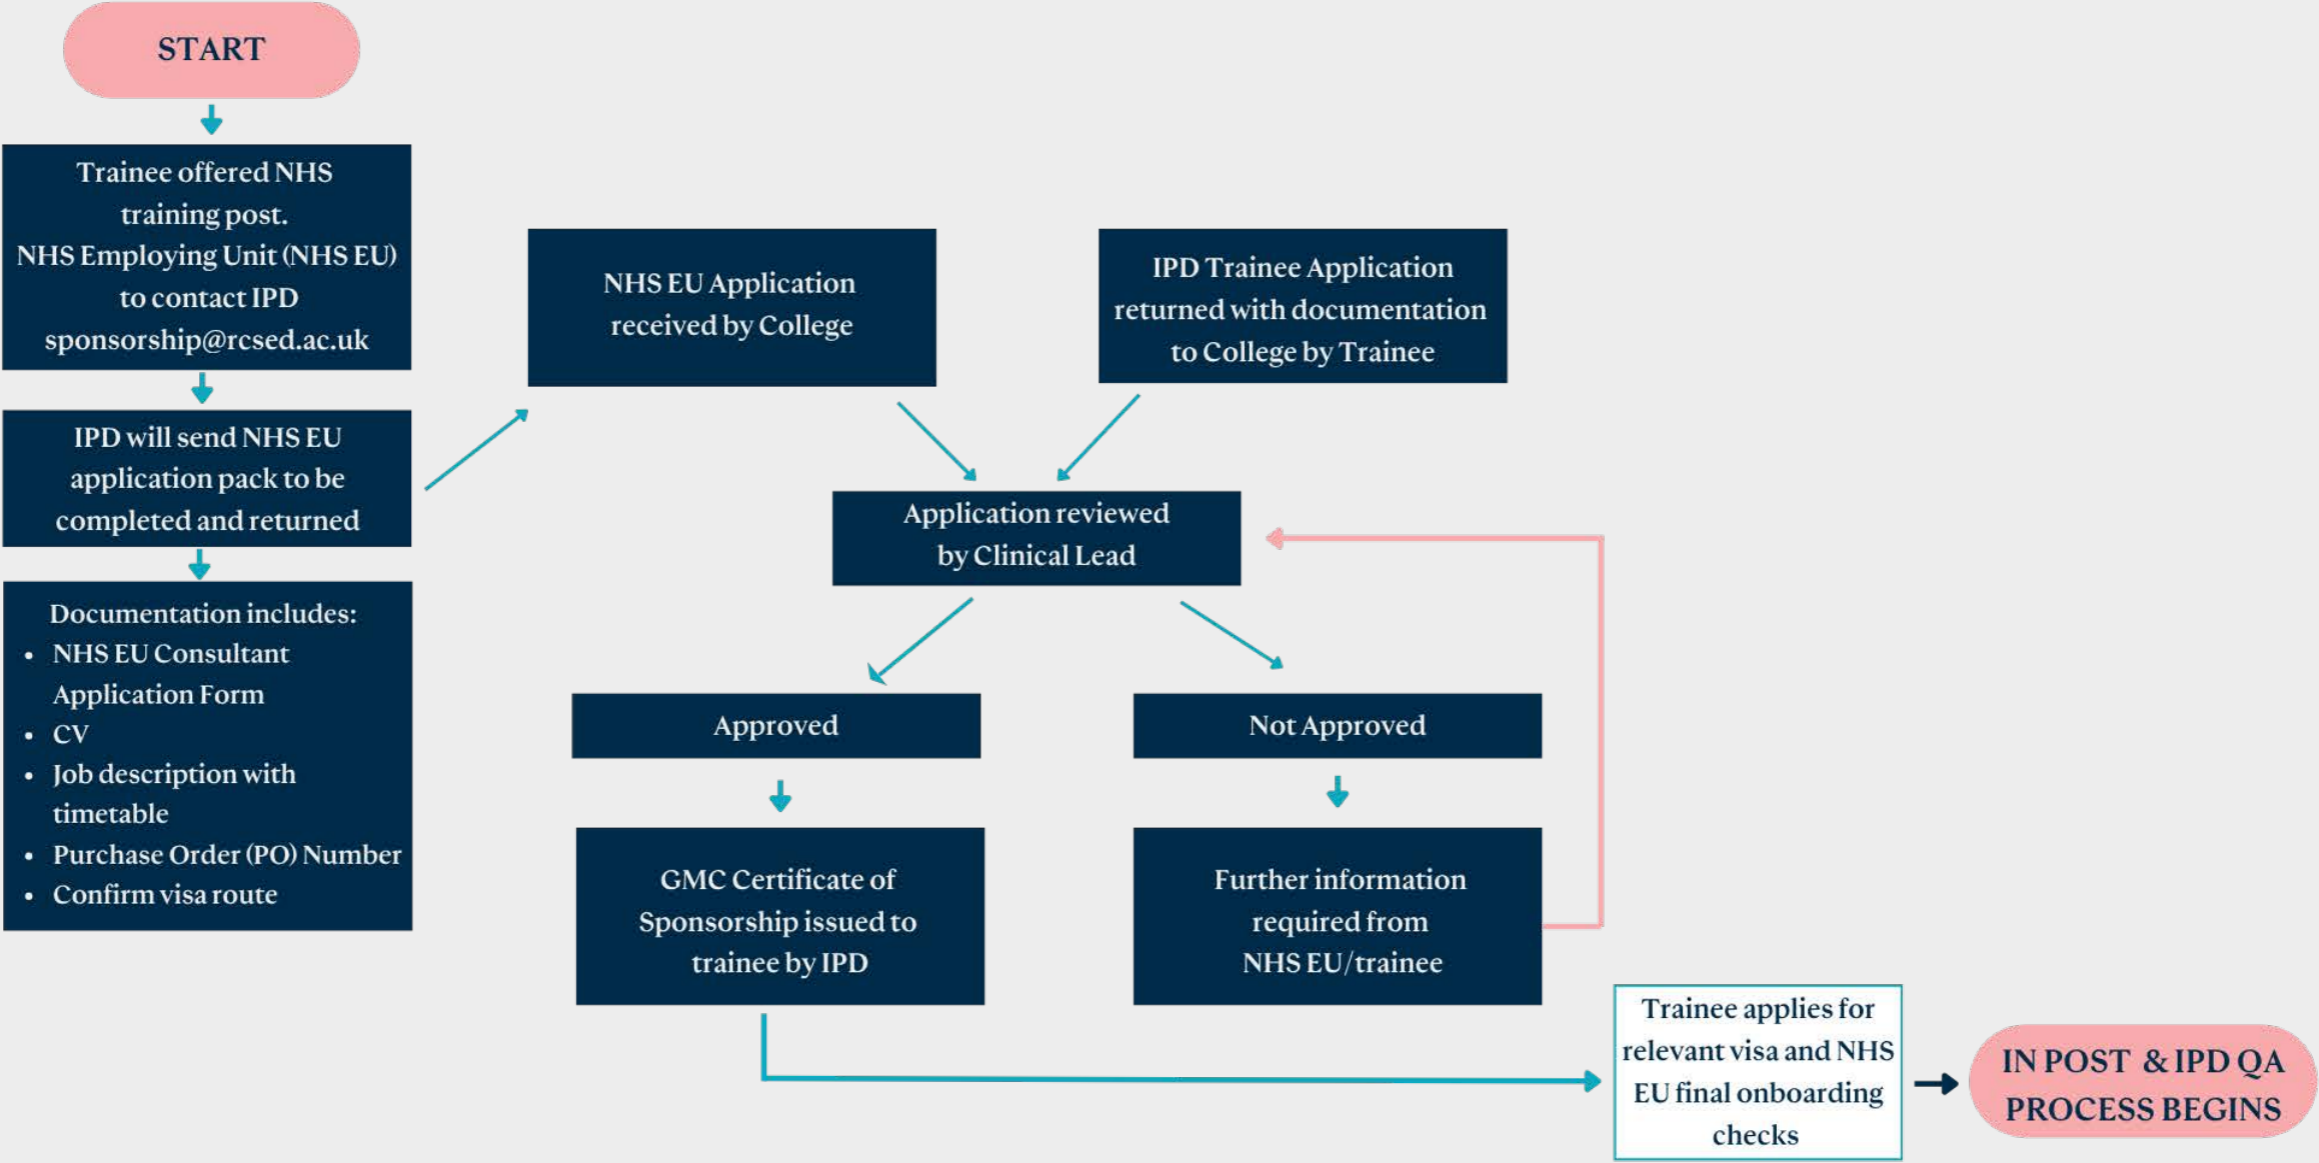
START

Trainee offered NHS training post.
NHS Employing Unit (NHS EU) to contact IPD sponsorship@rcsed.ac.uk

IPD will send NHS EU application pack to be completed and returned

Documentation includes:
- NHS EU Consultant Application Form
- CV
- Job description with timetable
- Purchase Order (PO) Number
- Confirm visa route

NHS EU Application received by College

IPD Trainee Application returned with documentation to College by Trainee

Application reviewed by Clinical Lead

Approved

Not Approved

GMC Certificate of Sponsorship issued to trainee by IPD

Further information required from NHS EU/trainee

Trainee applies for relevant visa and NHS EU final onboarding checks

IN POST & IPD QA PROCESS BEGINS